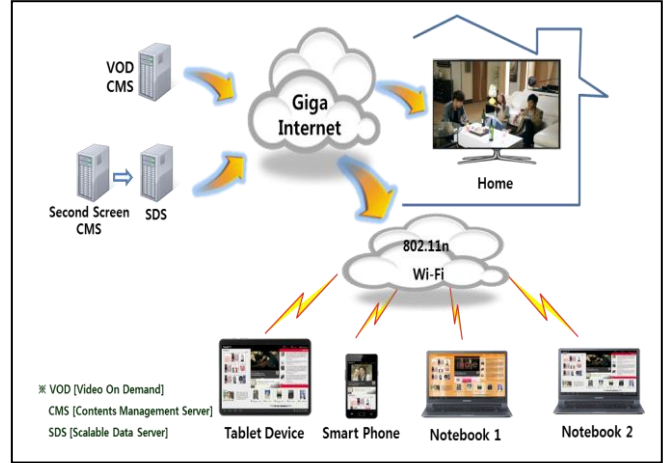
VOD
CMS

Second Screen
CMS

SDS

Giga
Internet

Home

802.11n
Wi-Fi

※ VOD [Video On Demand]
CMS [Contents Management Server]
SDS [Scalable Data Server]

Tablet Device

Smart Phone

Notebook 1

Notebook 2